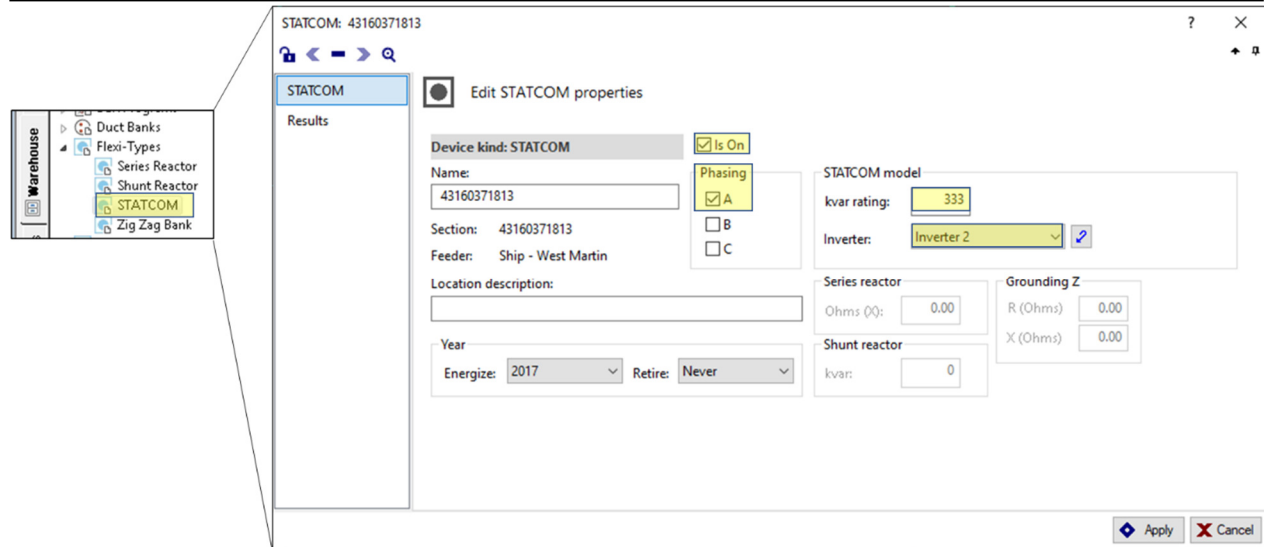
Warehouse

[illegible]
Duct Banks
Flexi-Types
Series Reactor
Shunt Reactor
STATCOM
Zig Zag Bank

STATCOM: 43160371813

?
×

STATCOM
Results

Edit STATCOM properties

Device kind: STATCOM
Name:
43160371813
Section: 43160371813
Feeder: Ship - West Martin

Is On
Phasing
A
B
C

STATCOM model
kvar rating: 333
Inverter: Inverter 2

Location description:

Series reactor
Ohms (X): 0.00

Grounding Z
R (Ohms) 0.00
X (Ohms) 0.00

Year
Energize: 2017
Retire: Never

Shunt reactor
kvar: 0

Apply
Cancel